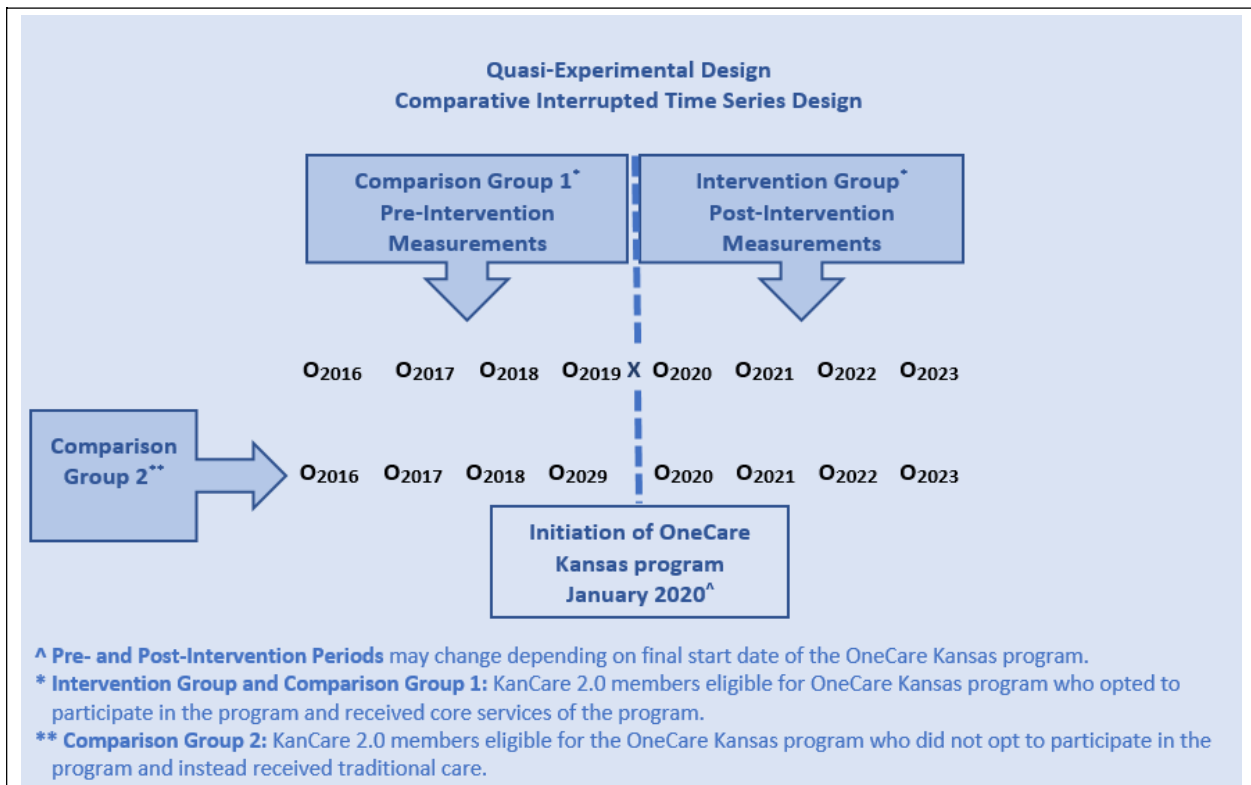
Quasi-Experimental Design
Comparative Interrupted Time Series Design

Comparison Group 1* Pre-Intervention Measurements

Intervention Group* Post-Intervention Measurements

$O_{2016}$ $O_{2017}$ $O_{2018}$ $O_{2019}$ X $O_{2020}$ $O_{2021}$ $O_{2022}$ $O_{2023}$

Comparison Group 2**

$O_{2016}$ $O_{2017}$ $O_{2018}$ $O_{2029}$ $O_{2020}$ $O_{2021}$ $O_{2022}$ $O_{2023}$

Initiation of OneCare Kansas program January 2020^

^ Pre- and Post-Intervention Periods may change depending on final start date of the OneCare Kansas program.
* Intervention Group and Comparison Group 1: KanCare 2.0 members eligible for OneCare Kansas program who opted to participate in the program and received core services of the program.
** Comparison Group 2: KanCare 2.0 members eligible for the OneCare Kansas program who did not opt to participate in the program and instead received traditional care.